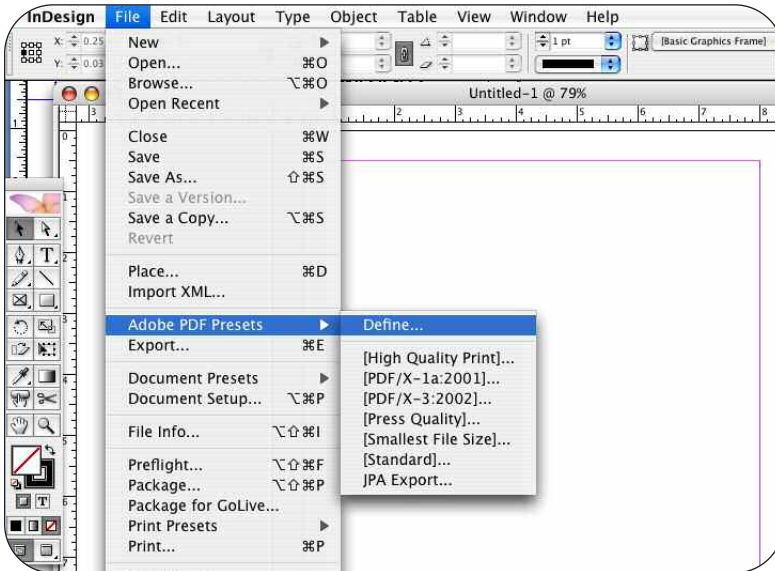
InDesign File Edit Layout Type Object Table View Window Help

X: 0.25
Y: 0.03

1 pt
[Basic Graphics Frame]

Untitled-1 @ 79%

New
Open... ⌘O
Browse... ⌥⌘O
Open Recent

Close ⌘W
Save ⌘S
Save As... ⇧⌘S
Save a Version...
Save a Copy... ⌥⌘S
Revert

Place... ⌘D
Import XML...

Adobe PDF Presets
Export... ⌘E

Document Presets
Document Setup... ⌥⌘P

File Info... ⌥⇧⌘I

Preflight... ⌥⇧⌘F
Package... ⌥⇧⌘P
Package for GoLive...
Print Presets
Print... ⌘P

Define...

[High Quality Print]...
[PDF/X-1a:2001]...
[PDF/X-3:2002]...
[Press Quality]...
[Smallest File Size]...
[Standard]...
JPA Export...